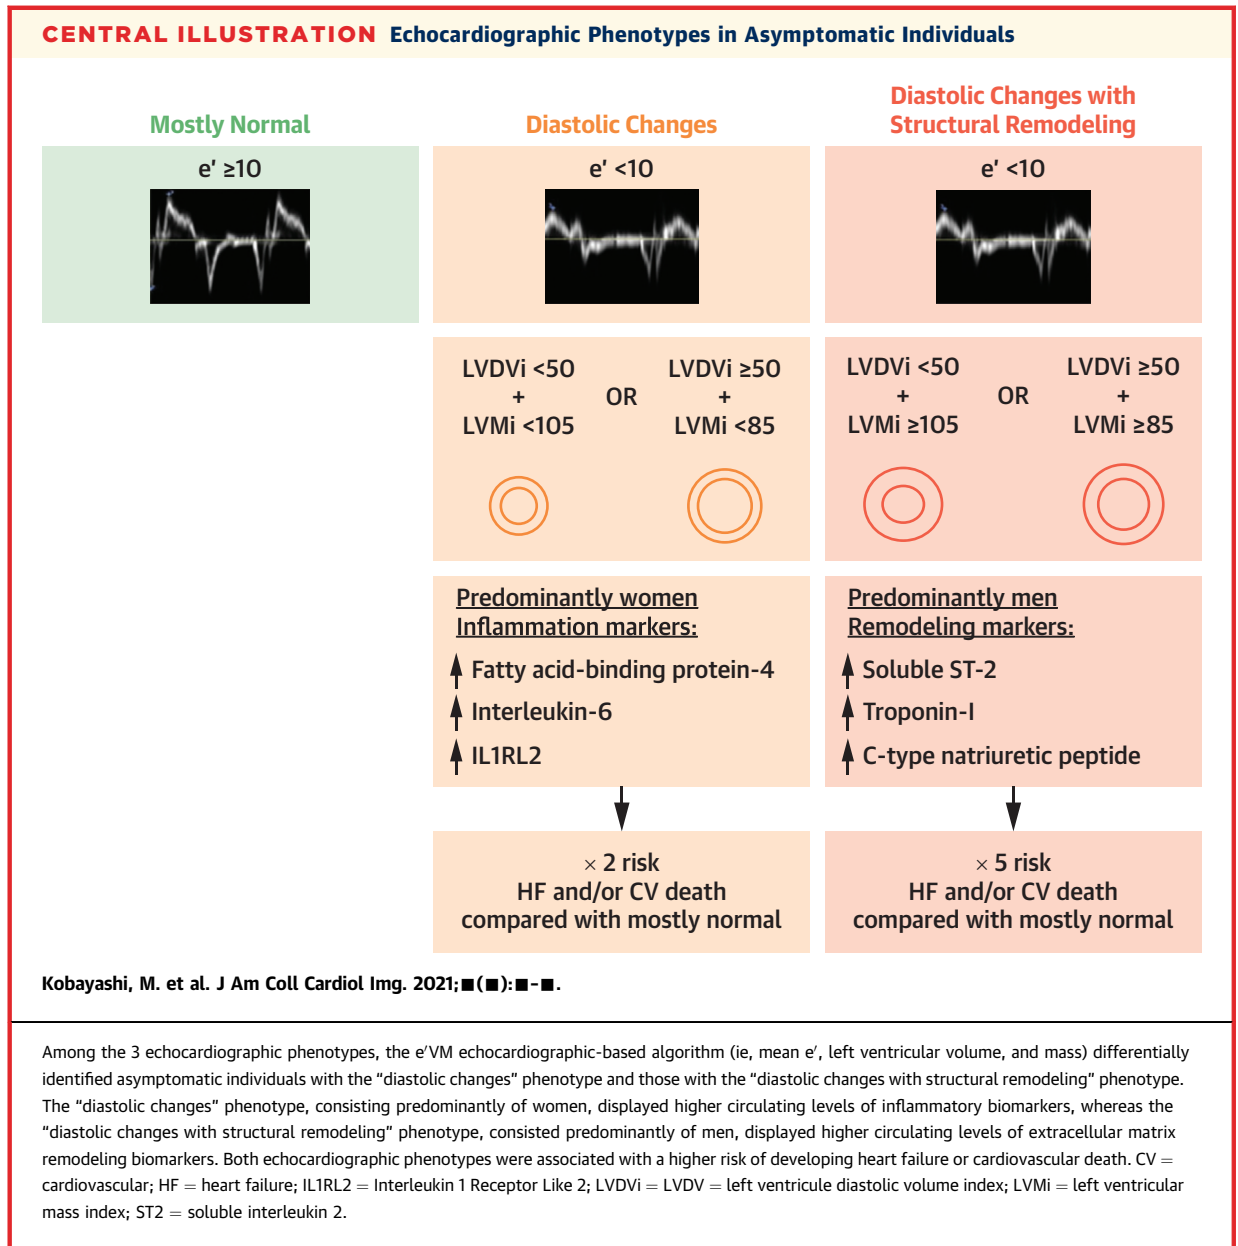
CENTRAL ILLUSTRATION Echocardiographic Phenotypes in Asymptomatic Individuals

Mostly Normal

e' ≥10

Diastolic Changes

e' <10

Diastolic Changes with Structural Remodeling

e' <10

LVDVi <50 + LVMi <105 OR LVDVi ≥50 + LVMi <85

LVDVi <50 + LVMi ≥105 OR LVDVi ≥50 + LVMi ≥85

Predominantly women
Inflammation markers:

↑ Fatty acid-binding protein-4
↑ Interleukin-6
↑ IL1RL2

Predominantly men
Remodeling markers:

↑ Soluble ST-2
↑ Troponin-I
↑ C-type natriuretic peptide

× 2 risk
HF and/or CV death
compared with mostly normal

× 5 risk
HF and/or CV death
compared with mostly normal

Kobayashi, M. et al. J Am Coll Cardiol Img. 2021;■(■):■-■.

Among the 3 echocardiographic phenotypes, the e′VM echocardiographic-based algorithm (ie, mean e′, left ventricular volume, and mass) differentially identified asymptomatic individuals with the “diastolic changes” phenotype and those with the “diastolic changes with structural remodeling” phenotype. The “diastolic changes” phenotype, consisting predominantly of women, displayed higher circulating levels of inflammatory biomarkers, whereas the “diastolic changes with structural remodeling” phenotype, consisted predominantly of men, displayed higher circulating levels of extracellular matrix remodeling biomarkers. Both echocardiographic phenotypes were associated with a higher risk of developing heart failure or cardiovascular death. CV = cardiovascular; HF = heart failure; IL1RL2 = Interleukin 1 Receptor Like 2; LVDVi = LVDV = left ventricule diastolic volume index; LVMi = left ventricular mass index; ST2 = soluble interleukin 2.